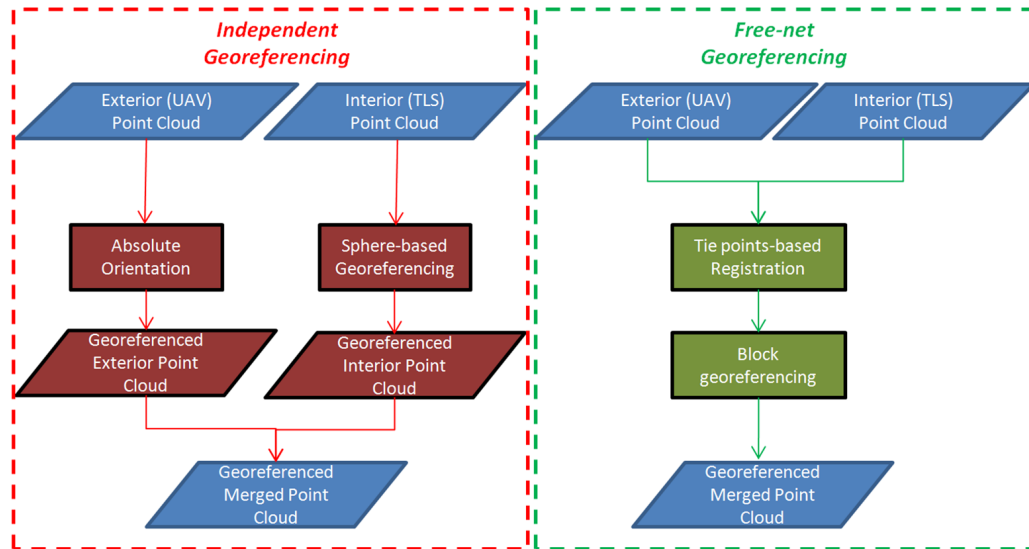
Independent Georeferencing

Exterior (UAV) Point Cloud

Interior (TLS) Point Cloud

Absolute Orientation

Sphere-based Georeferencing

Georeferenced Exterior Point Cloud

Georeferenced Interior Point Cloud

Georeferenced Merged Point Cloud

Free-net Georeferencing

Exterior (UAV) Point Cloud

Interior (TLS) Point Cloud

Tie points-based Registration

Block georeferencing

Georeferenced Merged Point Cloud